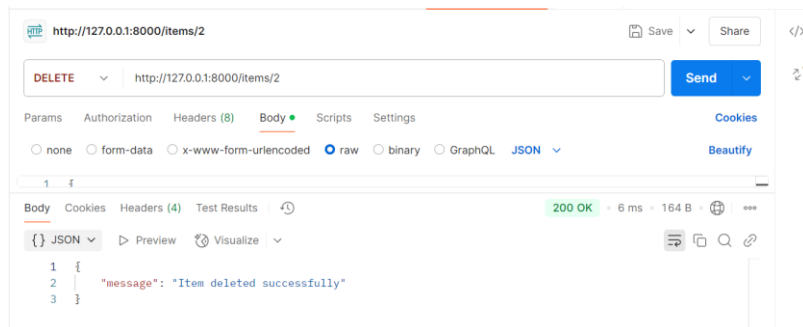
HTTP http://127.0.0.1:8000/items/2

Save Share

DELETE http://127.0.0.1:8000/items/2 Send

Params Authorization Headers (8) Body Scripts Settings Cookies

none form-data x-www-form-urlencoded raw binary GraphQL JSON Beautify

1 {

Body Cookies Headers (4) Test Results 200 OK · 6 ms · 164 B

{} JSON Preview Visualize

1 {
2 "message": "Item deleted successfully"
3 }